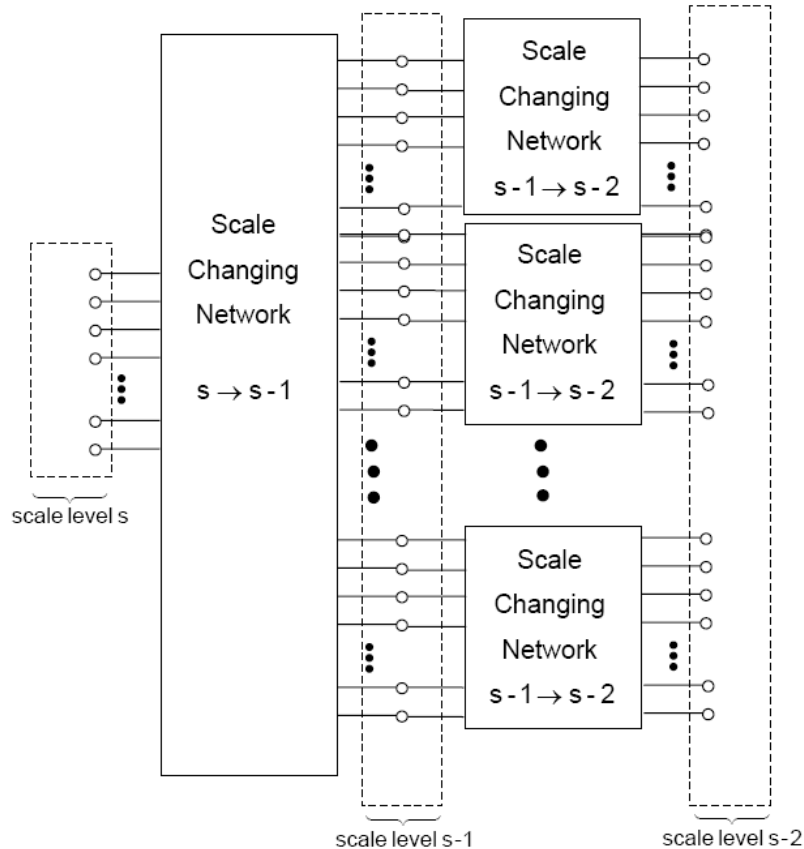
Scale Changing Network $s \rightarrow s-1$

Scale Changing Network $s-1 \rightarrow s-2$

Scale Changing Network $s-1 \rightarrow s-2$

Scale Changing Network $s-1 \rightarrow s-2$

scale level s

scale level s-1

scale level s-2